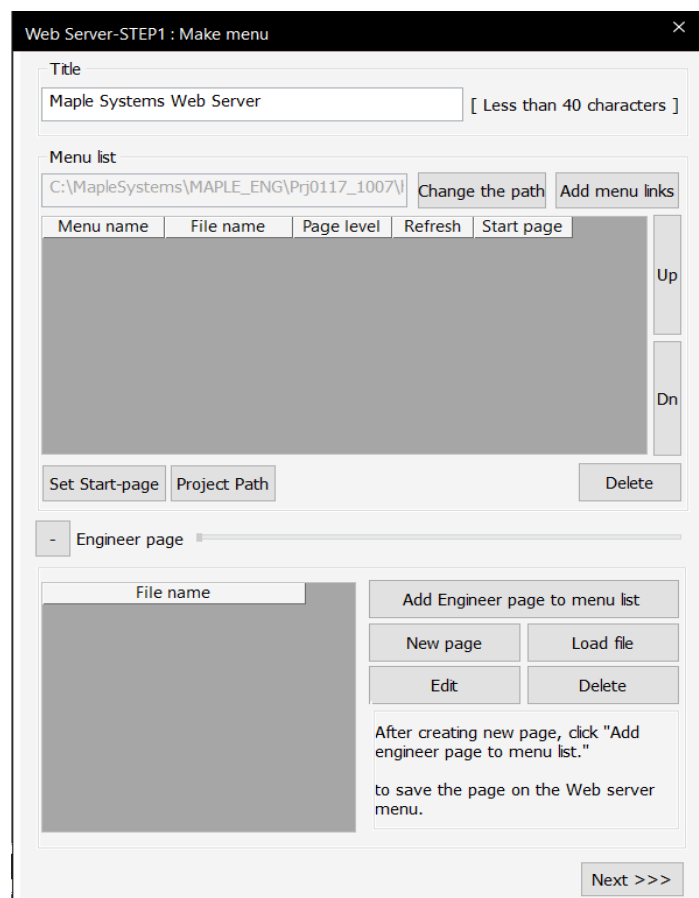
Web Server-STEP1 : Make menu ×

Title

Maple Systems Web Server

[ Less than 40 characters ]

Menu list

C:\MapleSystems\MAPLE_ENG\Prj0117_1007\I

Change the path

Add menu links

| Menu name | File name | Page level | Refresh | Start page |
|---|---|---|---|---|

Up

Dn

Set Start-page

Project Path

Delete

-

Engineer page

| File name |
|---|

Add Engineer page to menu list

New page

Load file

Edit

Delete

After creating new page, click "Add engineer page to menu list."

to save the page on the Web server menu.

Next >>>